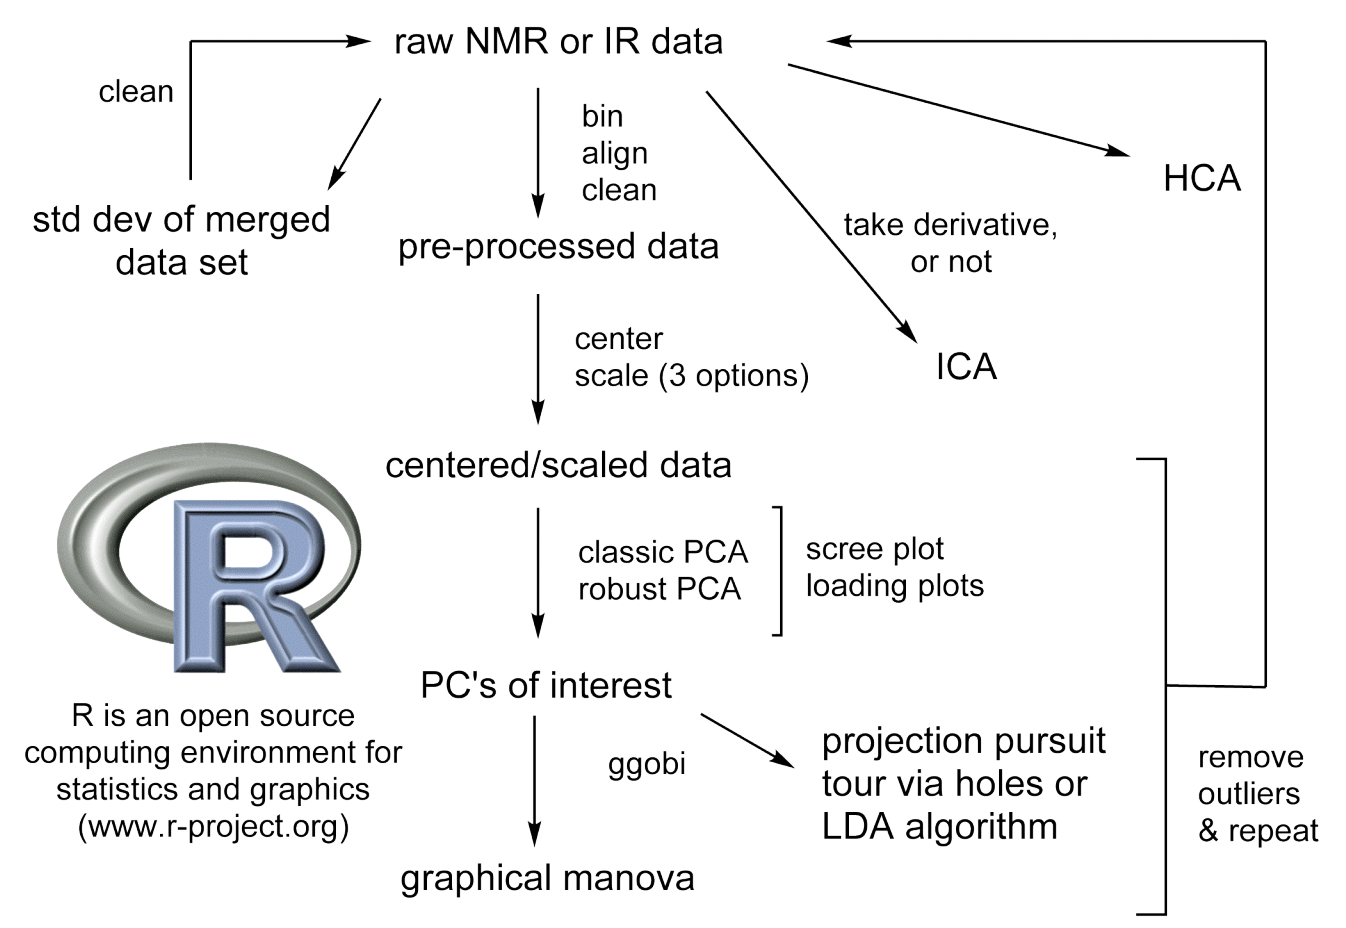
raw NMR or IR data

clean

std dev of merged data set

bin
align
clean

pre-processed data

take derivative, or not

HCA

ICA

center
scale (3 options)

centered/scaled data

R

classic PCA
robust PCA

scree plot
loading plots

PC's of interest

R is an open source computing environment for statistics and graphics (www.r-project.org)

ggobi

projection pursuit tour via holes or LDA algorithm

graphical manova

remove outliers & repeat